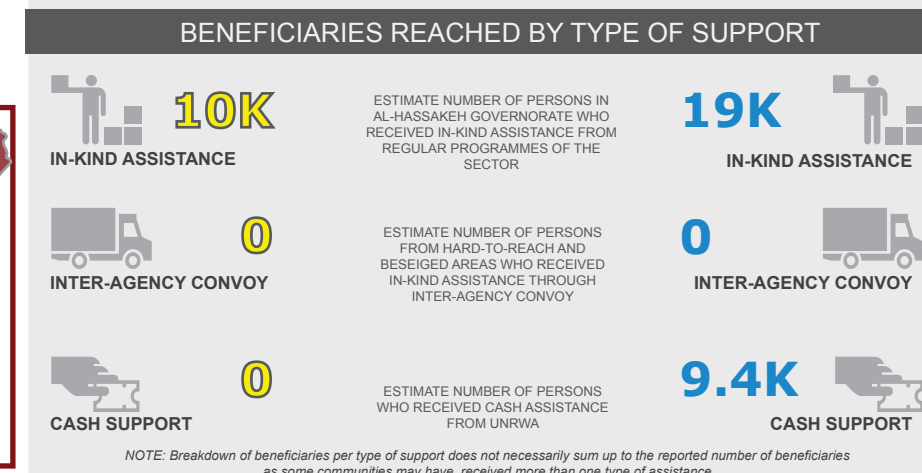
BENEFICIARIES REACHED BY TYPE OF SUPPORT

10K
IN-KIND ASSISTANCE

ESTIMATE NUMBER OF PERSONS IN AL-HASSAKEH GOVERNORATE WHO RECEIVED IN-KIND ASSISTANCE FROM REGULAR PROGRAMMES OF THE SECTOR

19K
IN-KIND ASSISTANCE

0
INTER-AGENCY CONVOY

ESTIMATE NUMBER OF PERSONS FROM HARD-TO-REACH AND BESEIGED AREAS WHO RECEIVED IN-KIND ASSISTANCE THROUGH INTER-AGENCY CONVOY

0
INTER-AGENCY CONVOY

0
CASH SUPPORT

ESTIMATE NUMBER OF PERSONS WHO RECEIVED CASH ASSISTANCE FROM UNRWA

9.4K
CASH SUPPORT

NOTE: Breakdown of beneficiaries per type of support does not necessarily sum up to the reported number of beneficiaries as some communities may have received more than one type of assistance